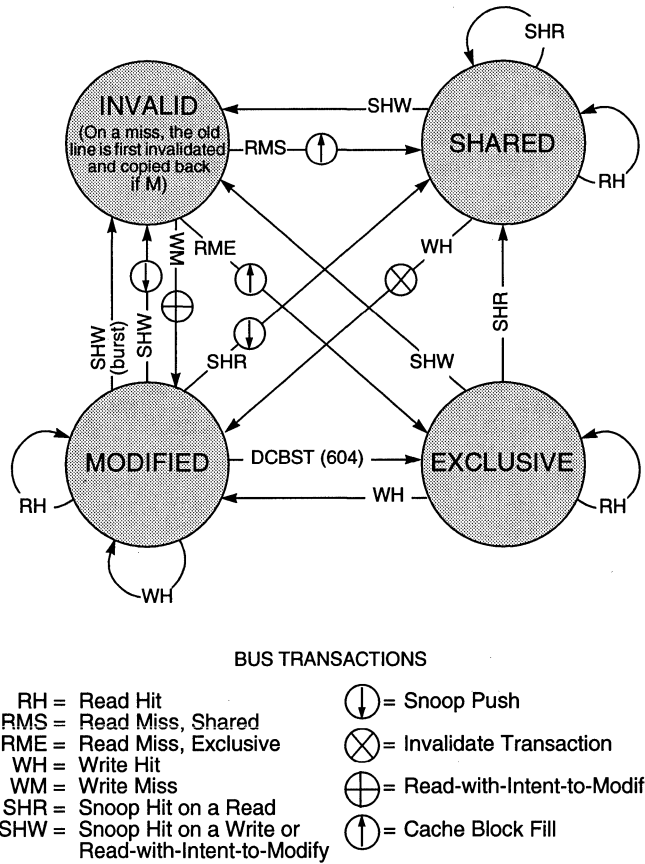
SHR

INVALID (On a miss, the old line is first invalidated and copied back if M)

SHW

RMS

SHARED

RH

WH

RME

WM

SHR

SHW (burst)

SHW

SHR

SHW

MODIFIED

DCBST (604)

EXCLUSIVE

WH

RH

RH

WH

BUS TRANSACTIONS

RH = Read Hit
RMS = Read Miss, Shared
RME = Read Miss, Exclusive
WH = Write Hit
WM = Write Miss
SHR = Snoop Hit on a Read
SHW = Snoop Hit on a Write or Read-with-Intent-to-Modify

= Snoop Push
= Invalidate Transaction
= Read-with-Intent-to-Modif
= Cache Block Fill